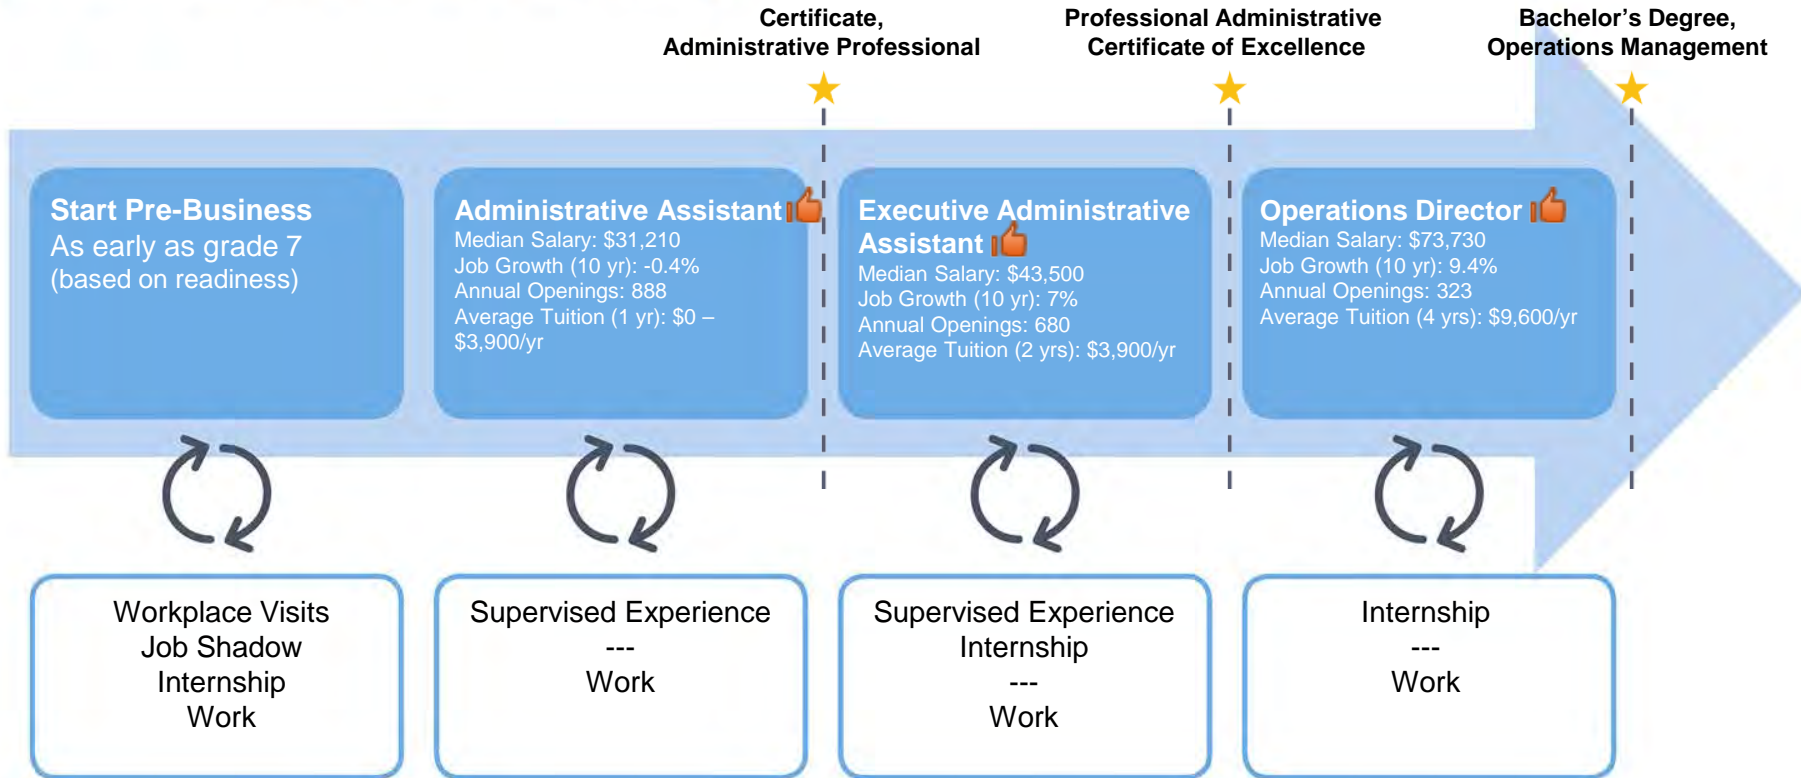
Certificate,
Administrative Professional

Professional Administrative
Certificate of Excellence

Bachelor’s Degree,
Operations Management

Start Pre-Business
As early as grade 7
(based on readiness)

Administrative Assistant
Median Salary: $31,210
Job Growth (10 yr): -0.4%
Annual Openings: 888
Average Tuition (1 yr): $0 – $3,900/yr

Executive Administrative Assistant
Median Salary: $43,500
Job Growth (10 yr): 7%
Annual Openings: 680
Average Tuition (2 yrs): $3,900/yr

Operations Director
Median Salary: $73,730
Job Growth (10 yr): 9.4%
Annual Openings: 323
Average Tuition (4 yrs): $9,600/yr

Workplace Visits
Job Shadow
Internship
Work

Supervised Experience
---
Work

Supervised Experience
Internship
---
Work

Internship
---
Work